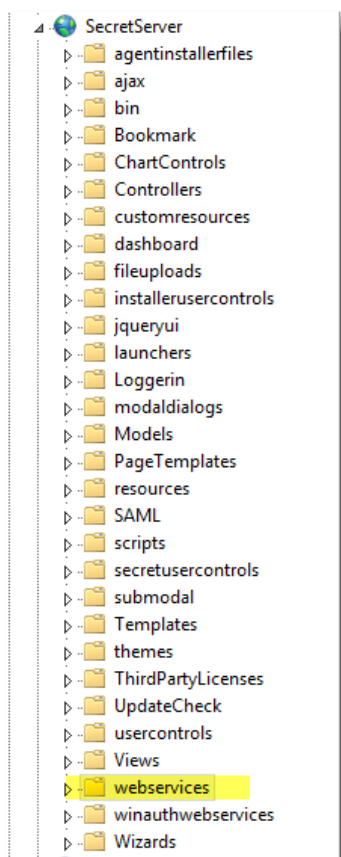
SecretServer
agentinstallerfiles
ajax
bin
Bookmark
ChartControls
Controllers
customresources
dashboard
fileuploads
installerusercontrols
jqueryui
launchers
Loggerin
modaldialogs
Models
PageTemplates
resources
SAML
scripts
secretusercontrols
submodal
Templates
themes
ThirdPartyLicenses
UpdateCheck
usercontrols
Views
webservices
winauthwebservices
Wizards